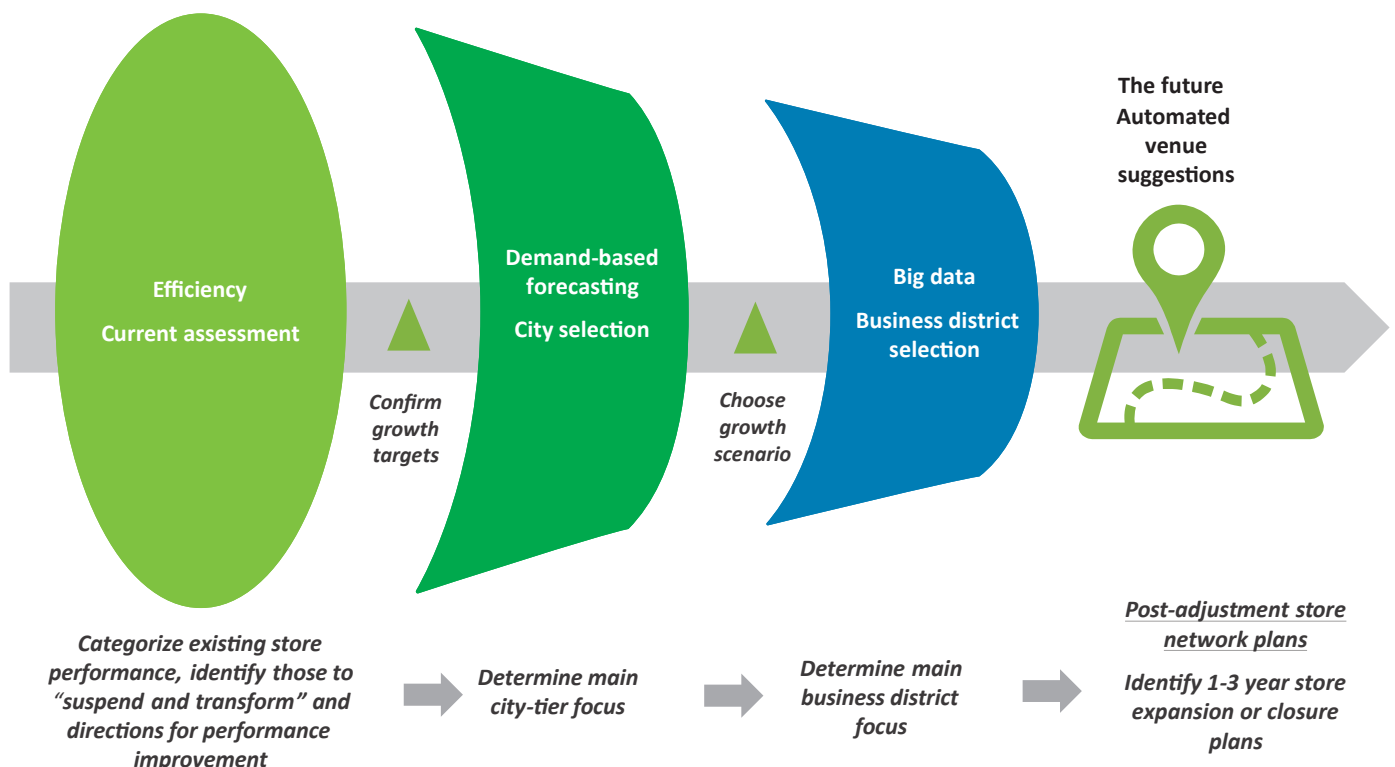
Efficiency
Current assessment

Confirm growth targets

Demand-based forecasting
City selection

Choose growth scenario

Big data
Business district selection

The future
Automated venue suggestions

Categorize existing store performance, identify those to "suspend and transform" and directions for performance improvement

Determine main city-tier focus

Determine main business district focus

Post-adjustment store network plans

Identify 1-3 year store expansion or closure plans